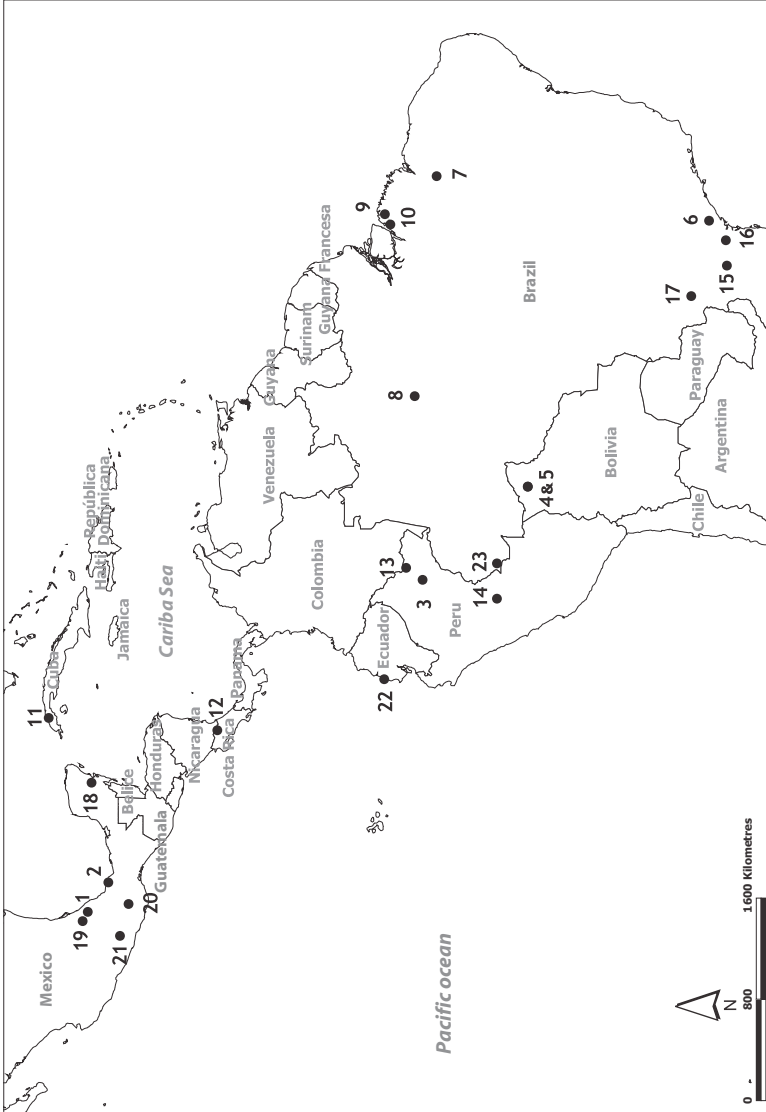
Mexico
19
1
2
21
20
Guatemala
Belice
18
Honduras
Nicaragua
Costa Rica
12
Panama
11
Cuba
Jamaica
Haiti
República Dominicana
Cariba Sea
Pacific ocean
22
Ecuador
Colombia
Venezuela
Guyana
Surinam
Guyana Francesa
13
3
Peru
14
23
4&5
8
Bolivia
Chile
Argentina
Paraguay
Brazil
9
10
7
17
15
16
6
N
0
800
1600 Kilometres